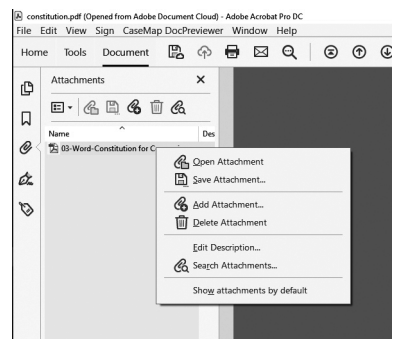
constitution.pdf (Opened from Adobe Document Cloud) - Adobe Acrobat Pro DC

File Edit View Sign CaseMap DocPreviewer Window Help

Home Tools Document

Attachments

Name Des

03-Word-Constitution for C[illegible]

Open Attachment

Save Attachment...

Add Attachment...

Delete Attachment

Edit Description...

Search Attachments...

Show attachments by default